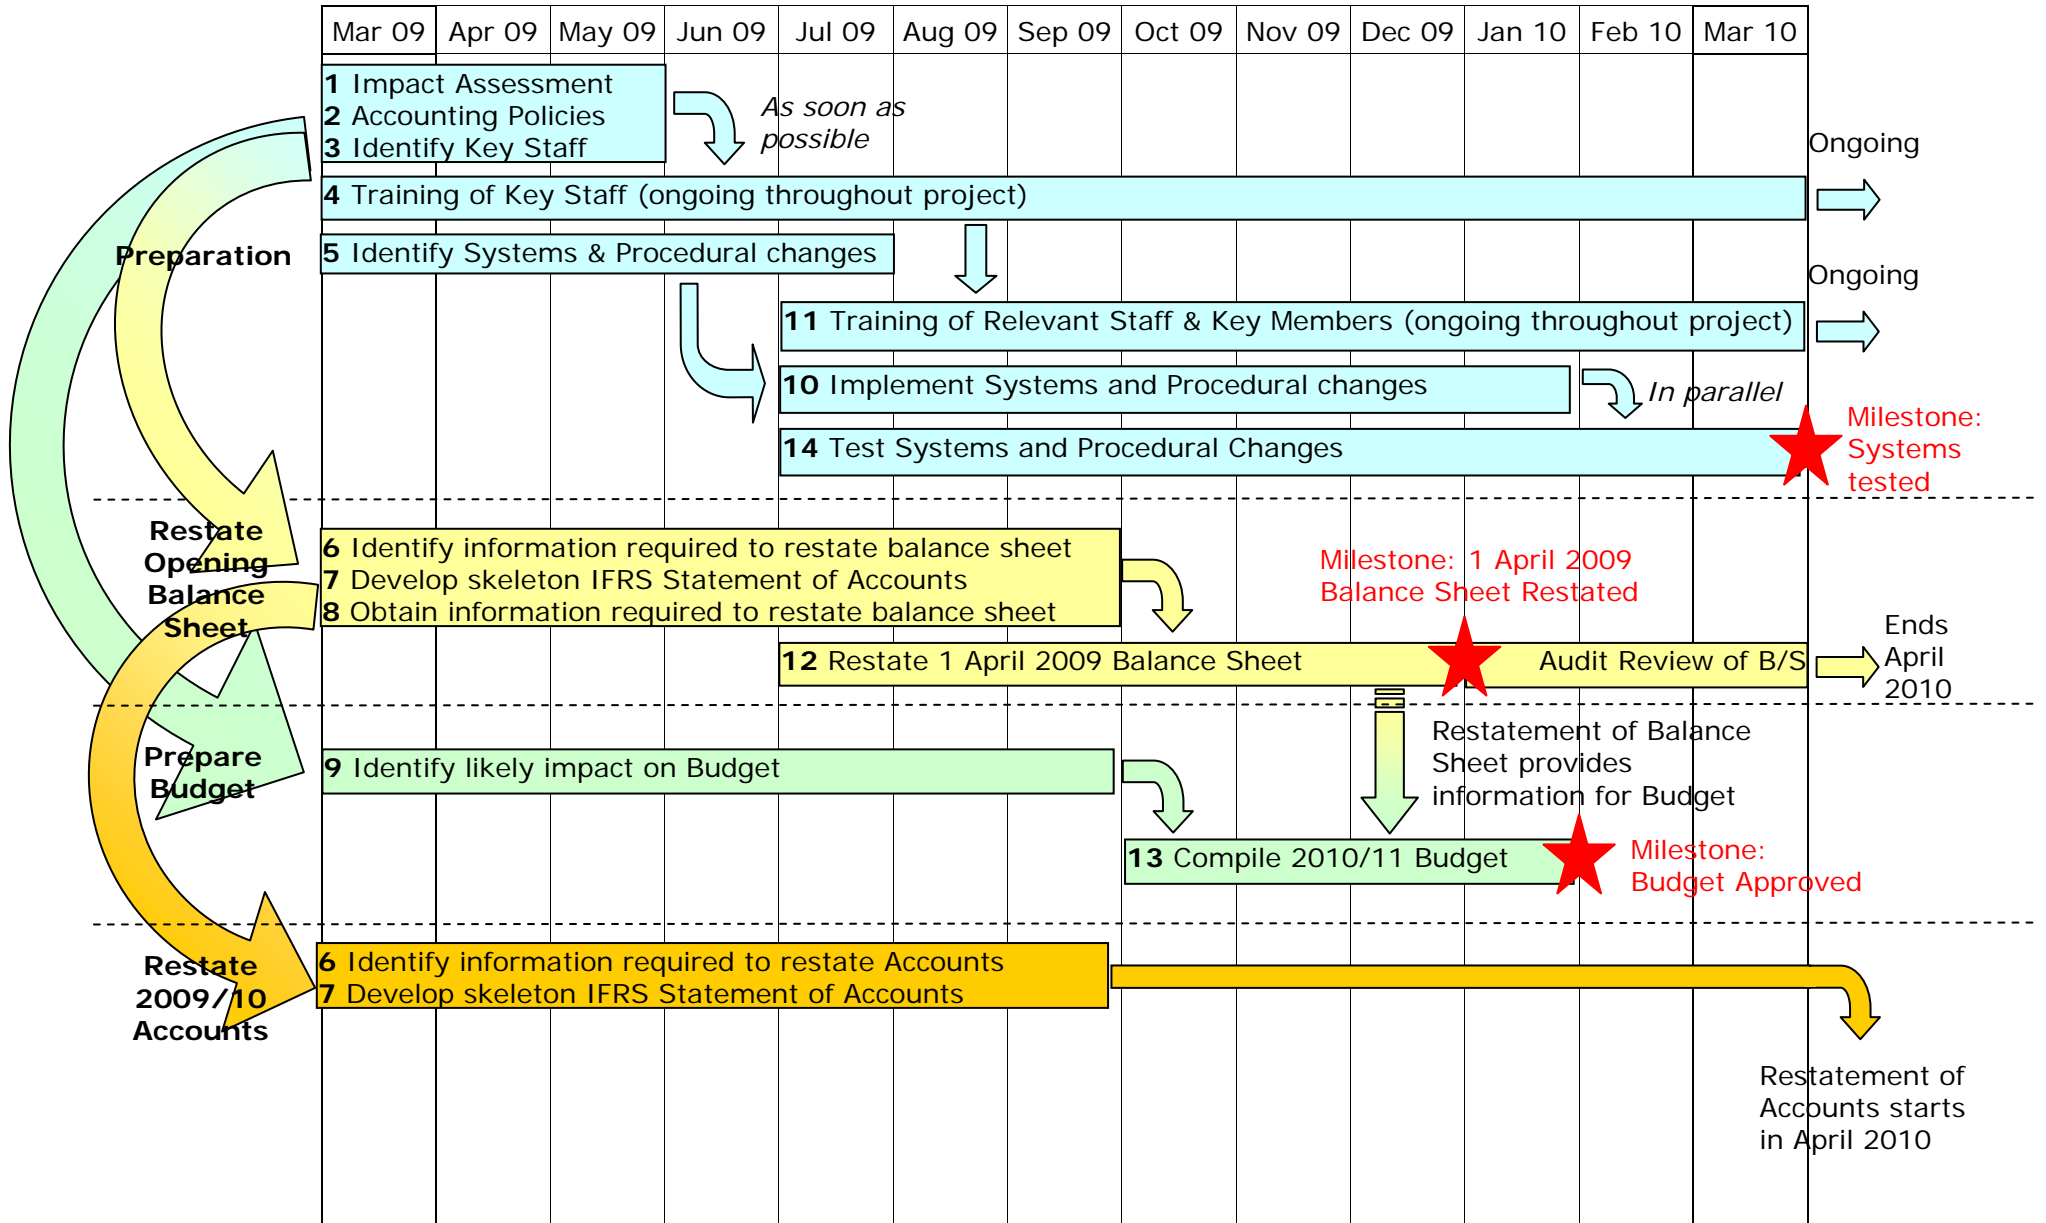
| Mar 09 | Apr 09 | May 09 | Jun 09 | Jul 09 | Aug 09 | Sep 09 | Oct 09 | Nov 09 | Dec 09 | Jan 10 | Feb 10 | Mar 10 |
|---|---|---|---|---|---|---|---|---|---|---|---|---|

**1** Impact Assessment
**2** Accounting Policies
**3** Identify Key Staff

As soon as possible

Ongoing

**4** Training of Key Staff (ongoing throughout project)

Preparation

**5** Identify Systems & Procedural changes

Ongoing

**11** Training of Relevant Staff & Key Members (ongoing throughout project)

**10** Implement Systems and Procedural changes

In parallel

**14** Test Systems and Procedural Changes

Milestone: Systems tested

Restate Opening Balance Sheet

**6** Identify information required to restate balance sheet
**7** Develop skeleton IFRS Statement of Accounts
**8** Obtain information required to restate balance sheet

Milestone: 1 April 2009 Balance Sheet Restated

**12** Restate 1 April 2009 Balance Sheet

Audit Review of B/S

Ends April 2010

Prepare Budget

**9** Identify likely impact on Budget

Restatement of Balance Sheet provides information for Budget

**13** Compile 2010/11 Budget

Milestone: Budget Approved

Restate 2009/10 Accounts

**6** Identify information required to restate Accounts
**7** Develop skeleton IFRS Statement of Accounts

Restatement of Accounts starts in April 2010